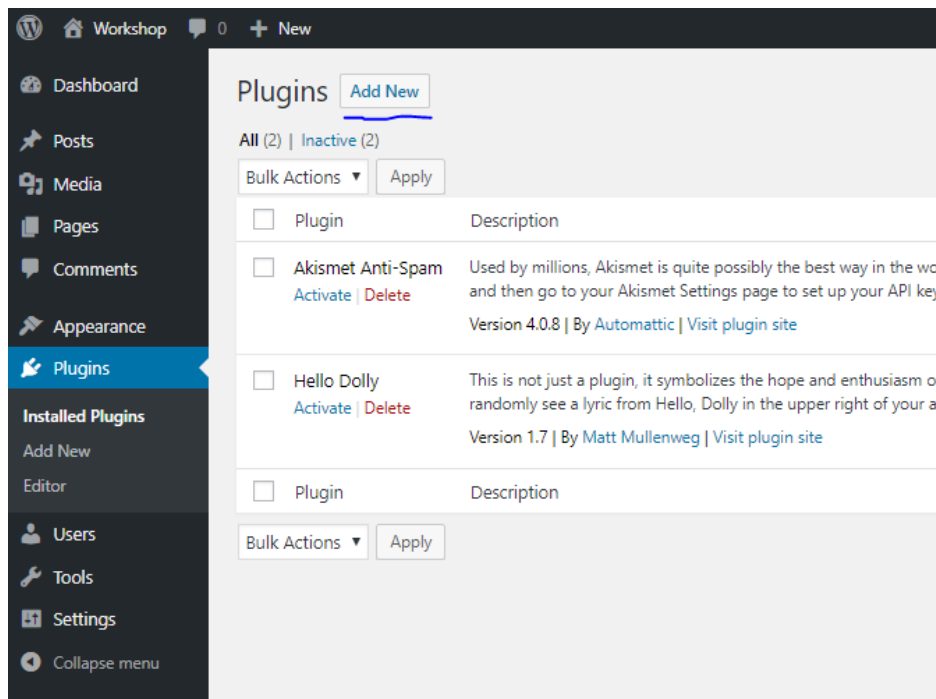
Workshop 0 New

Dashboard
Posts
Media
Pages
Comments
Appearance
Plugins
Installed Plugins
Add New
Editor
Users
Tools
Settings
Collapse menu

Plugins Add New

All (2) | Inactive (2)

Bulk Actions ▼ Apply

| | Plugin | Description |
|---|---|---|
| | Akismet Anti-Spam<br>Activate \| Delete | Used by millions, Akismet is quite possibly the best way in the wo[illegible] and then go to your Akismet Settings page to set up your API ke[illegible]<br>Version 4.0.8 \| By Automattic \| Visit plugin site |
| | Hello Dolly<br>Activate \| Delete | This is not just a plugin, it symbolizes the hope and enthusiasm o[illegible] randomly see a lyric from Hello, Dolly in the upper right of your a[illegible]<br>Version 1.7 \| By Matt Mullenweg \| Visit plugin site |
| | Plugin | Description |

Bulk Actions ▼ Apply